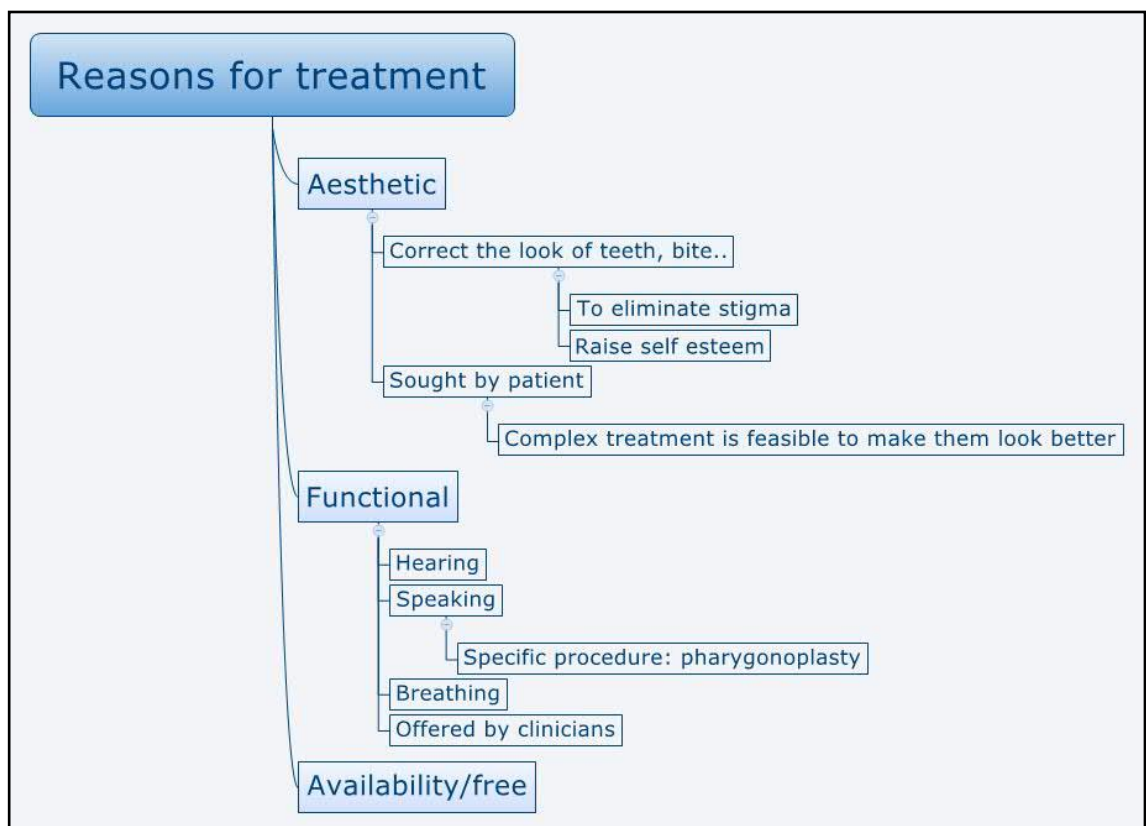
Reasons for treatment

Aesthetic

Correct the look of teeth, bite..

To eliminate stigma

Raise self esteem

Sought by patient

Complex treatment is feasible to make them look better

Functional

Hearing

Speaking

Specific procedure: pharygonoplasty

Breathing

Offered by clinicians

Availability/free